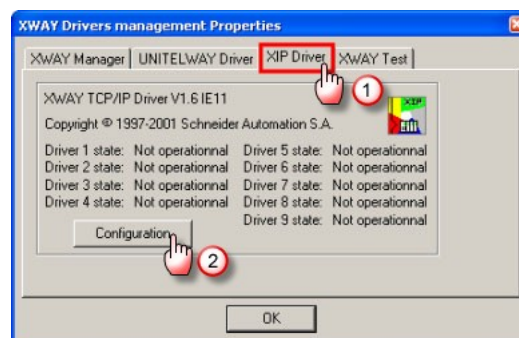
XWAY Drivers management Properties

XWAY Manager | UNITELWAY Driver | XIP Driver | XWAY Test

1

XWAY TCP/IP Driver V1.6 IE11

XIP

Copyright © 1997-2001 Schneider Automation S.A.

Driver 1 state: Not operationnal
Driver 2 state: Not operationnal
Driver 3 state: Not operationnal
Driver 4 state: Not operationnal

Driver 5 state: Not operationnal
Driver 6 state: Not operationnal
Driver 7 state: Not operationnal
Driver 8 state: Not operationnal
Driver 9 state: Not operationnal

Configuration

2

OK